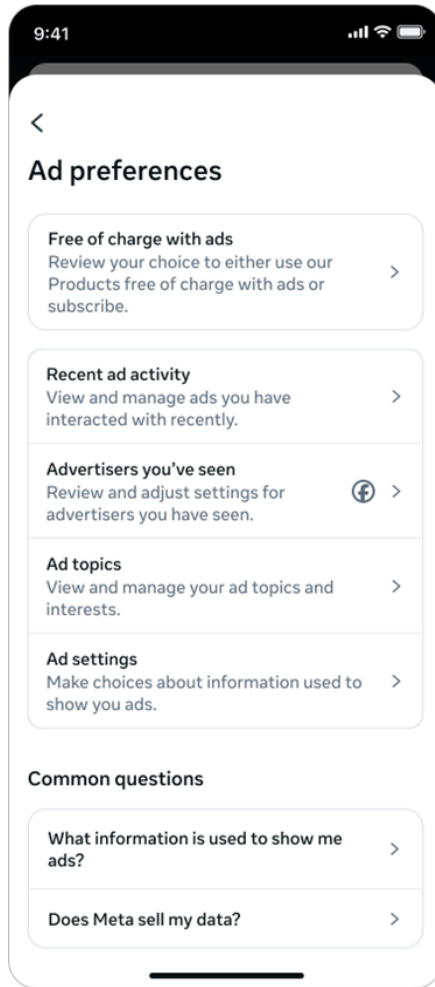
9:41

<

Ad preferences

Free of charge with ads
Review your choice to either use our Products free of charge with ads or subscribe.
>

Recent ad activity
View and manage ads you have interacted with recently.
>

Advertisers you've seen
Review and adjust settings for advertisers you have seen.
>

Ad topics
View and manage your ad topics and interests.
>

Ad settings
Make choices about information used to show you ads.
>

Common questions

What information is used to show me ads?
>

Does Meta sell my data?
>